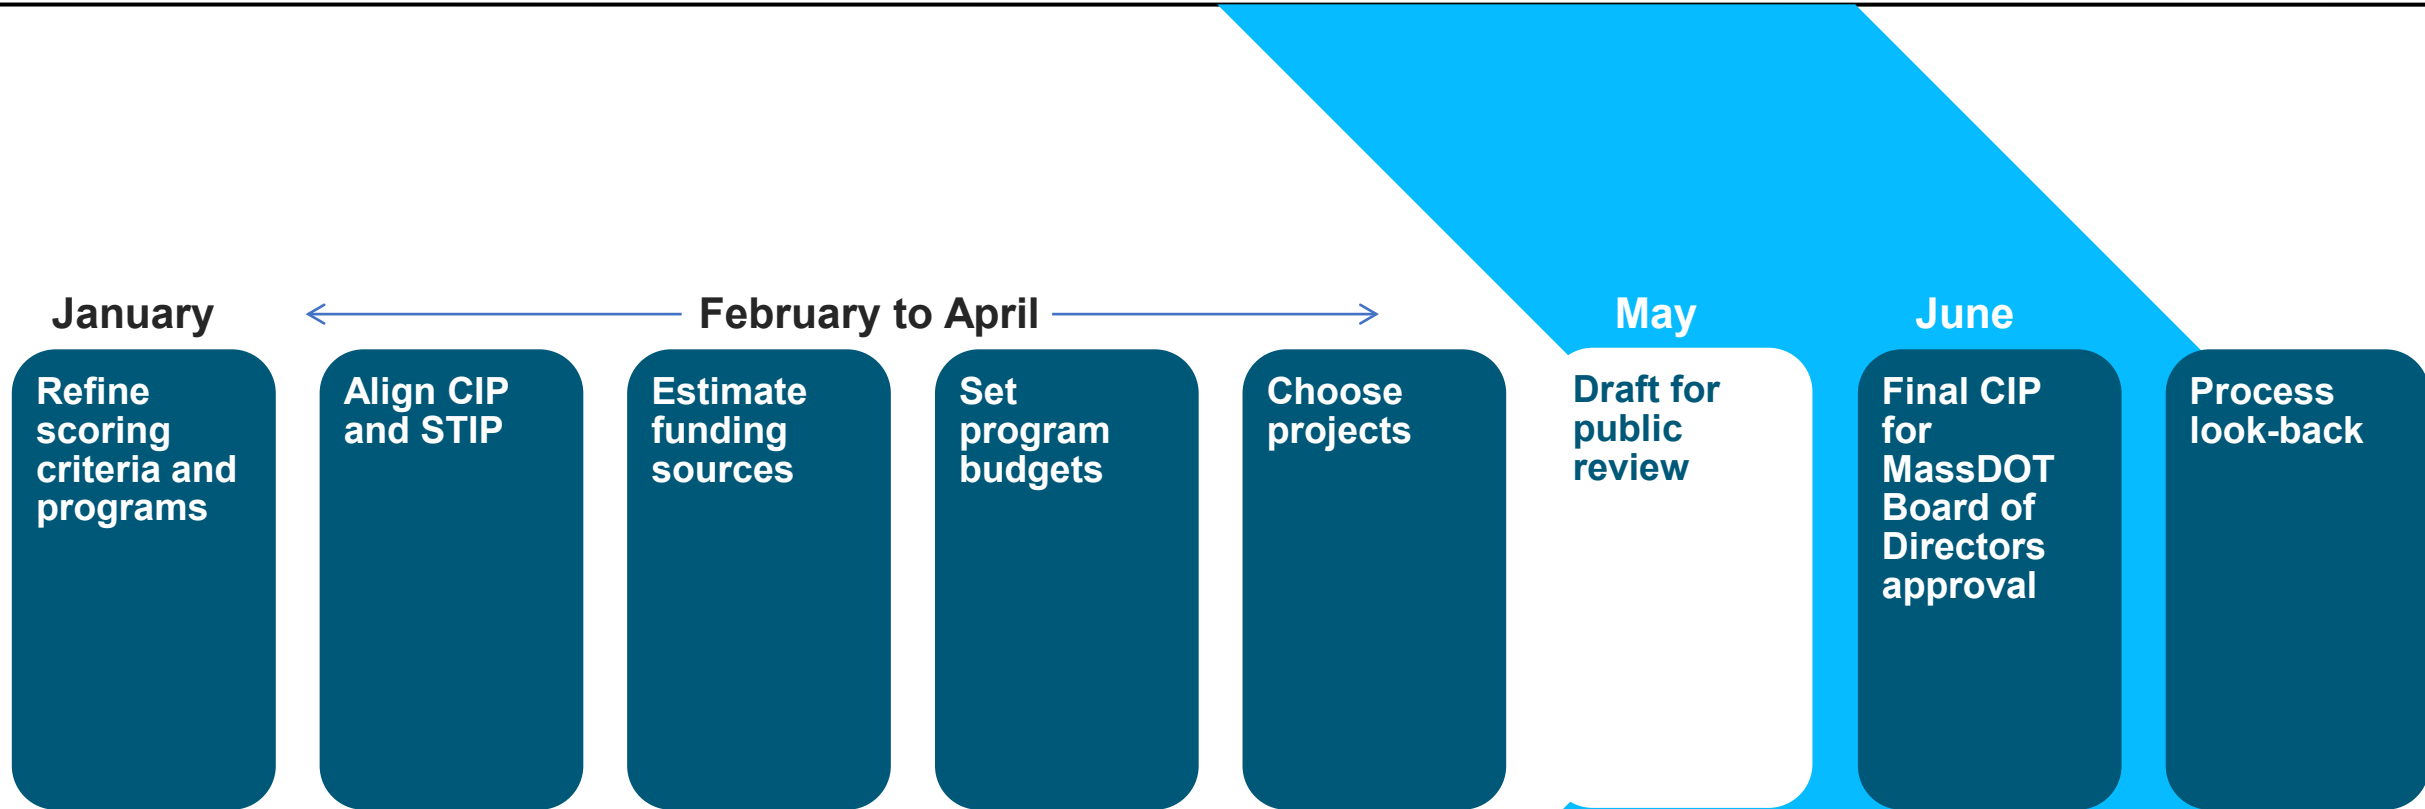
January

February to April

May

June

Refine scoring criteria and programs

Align CIP and STIP

Estimate funding sources

Set program budgets

Choose projects

Draft for public review

Final CIP for MassDOT Board of Directors approval

Process look-back